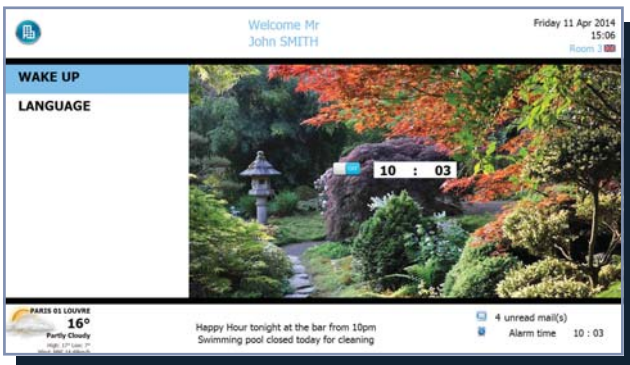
Welcome Mr
John SMITH

Friday 11 Apr 2014
15:06
Room 3

WAKE UP
LANGUAGE

10 : 03

PARIS 01 LOUVRE
16°
Partly Cloudy
High: 17° Low: 7°
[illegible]

Happy Hour tonight at the bar from 10pm
Swimming pool closed today for cleaning

4 unread mail(s)
Alarm time 10 : 03